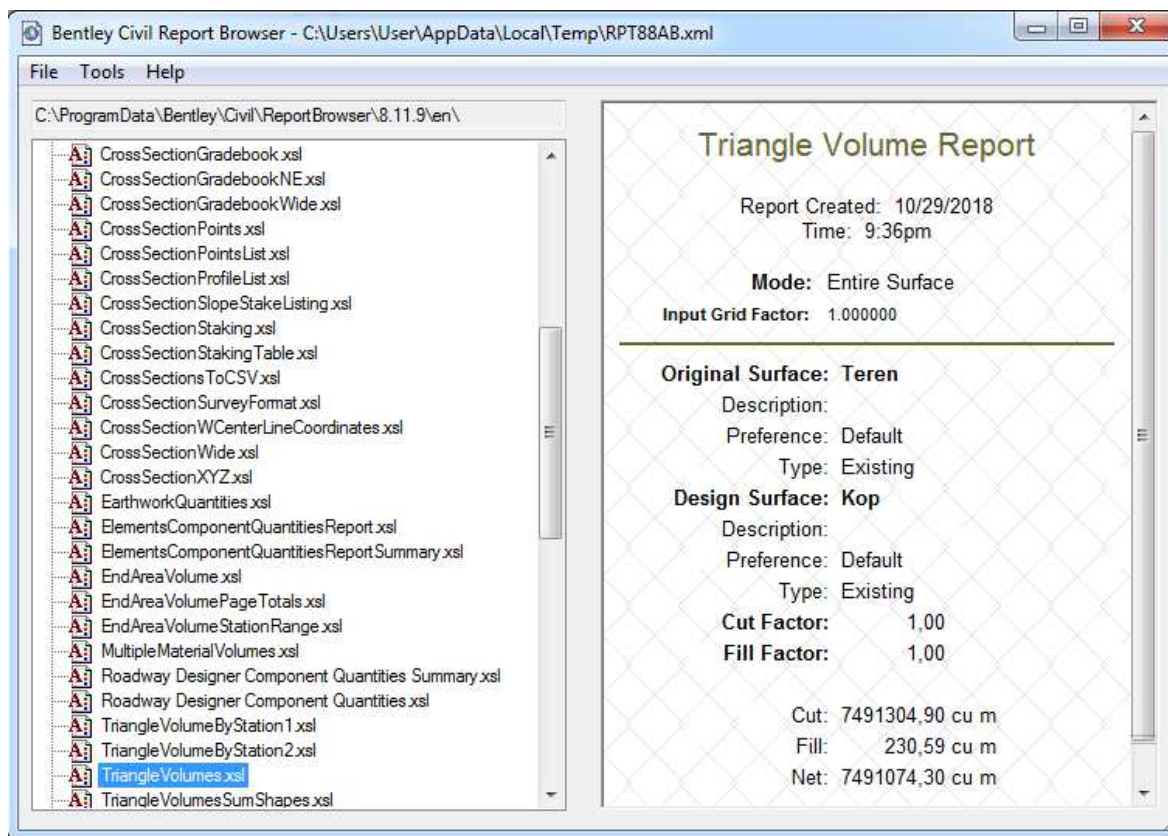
Bentley Civil Report Browser - C:\Users\User\AppData\Local\Temp\RPT88AB.xml

File Tools Help

C:\ProgramData\Bentley\Civil\ReportBrowser\8.11.9\en\

CrossSectionGradebook.xsl
CrossSectionGradebookNE.xsl
CrossSectionGradebookWide.xsl
CrossSectionPoints.xsl
CrossSectionPointsList.xsl
CrossSectionProfileList.xsl
CrossSectionSlopeStakeListing.xsl
CrossSectionStaking.xsl
CrossSectionStakingTable.xsl
CrossSectionsToCSV.xsl
CrossSectionSurveyFormat.xsl
CrossSectionWCenterLineCoordinates.xsl
CrossSectionWide.xsl
CrossSectionXYZ.xsl
EarthworkQuantities.xsl
ElementsComponentQuantitiesReport.xsl
ElementsComponentQuantitiesReportSummary.xsl
EndAreaVolume.xsl
EndAreaVolumePageTotals.xsl
EndAreaVolumeStationRange.xsl
MultipleMaterialVolumes.xsl
Roadway Designer Component Quantities Summary.xsl
Roadway Designer Component Quantities.xsl
TriangleVolumeByStation1.xsl
TriangleVolumeByStation2.xsl
TriangleVolumes.xsl
TriangleVolumesSumShapes.xsl

Triangle Volume Report

Report Created: 10/29/2018
Time: 9:36pm

Mode: Entire Surface
Input Grid Factor: 1.000000

Original Surface: Teren
Description:
Preference: Default
Type: Existing
Design Surface: Kop
Description:
Preference: Default
Type: Existing
Cut Factor: 1,00
Fill Factor: 1,00

Cut: 7491304,90 cu m
Fill: 230,59 cu m
Net: 7491074,30 cu m